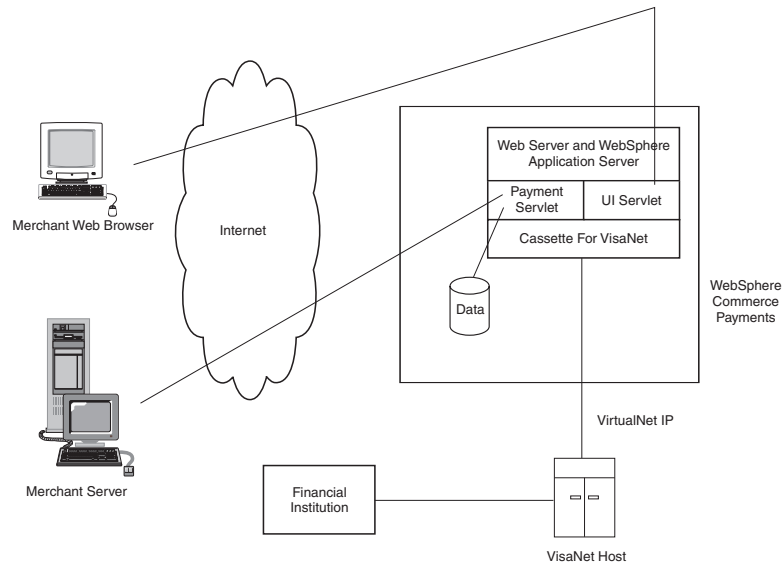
Merchant Web Browser

Internet

Web Server and WebSphere Application Server

Payment Servlet

UI Servlet

Cassette For VisaNet

Data

WebSphere Commerce Payments

Merchant Server

VirtualNet IP

Financial Institution

VisaNet Host